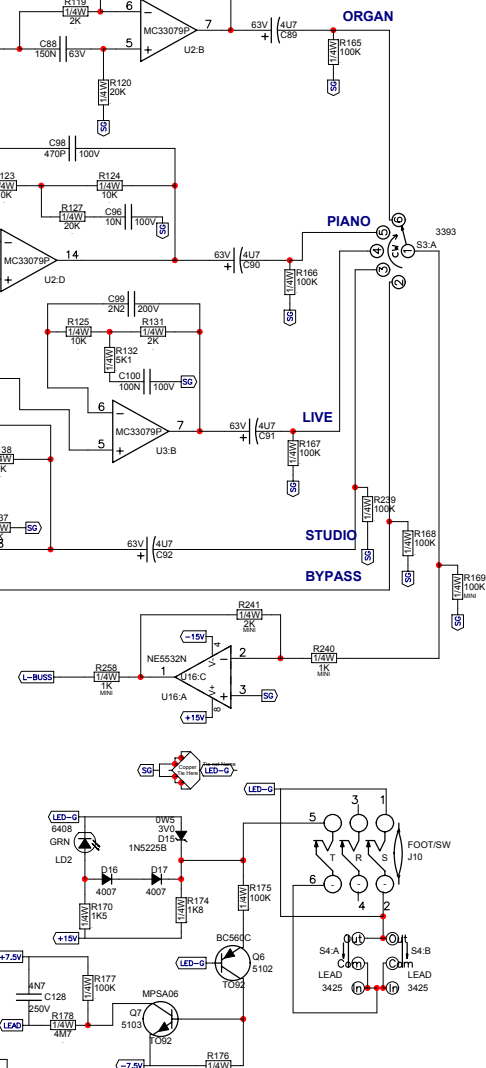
R119
1/4W
2K
6
MC33079P
7
U2:B
5
C88
150N 63V
63V 4U7
C89
ORGAN
R165
1/4W
100K
SG
R120
1/4W
20K
SG
C98
470P 100V
123
1/4W
10K
R124
1/4W
10K
R127
1/4W
20K
C96
10N 100V
SG
MC33079P
14
U2:D
63V 4U7
C90
PIANO
R166
1/4W
100K
SG
6
5
4
3
2
1
C.W.
S3:A
3393
C99
2N2 200V
R125
1/4W
10K
R131
1/4W
2K
R132
1/4W
5K1
C100
100N 100V
SG
6
MC33079P
7
U3:B
5
63V 4U7
C91
LIVE
R167
1/4W
100K
SG
38
1/4W
37
1/4W
SG
R239
1/4W
100K
STUDIO
SG
R168
1/4W
100K
SG
63V 4U7
C92
BYPASS
R169
1/4W
100K
MINI
SG
R241
1/4W
2K
MINI
-15V
4
NE5532N
2
R240
1/4W
1K
MINI
L-BUSS
R258
1/4W
1K
MINI
1
U16:C
3
SG
U16:A
8
+15V
SG
Copper Tie Here
Do not Narrow
LED-G
LED-G
LED-G
6408
GRN
LD2
0W5
3V0
D15
1N5225B
5
3
1
FOOT/SW
J10
T
R
S
D16
4007
D17
4007
6
4
2
R170
1/4W
1K5
R174
1/4W
1K8
R175
1/4W
100K
+15V
BC560C
Q6
5102
TO92
S4:A
Out
Com
In
LEAD
3425
Out
Com
In
S4:B
LEAD
3425
+7.5V
LED-G
R177
1/4W
100K
4N7
C128
250V
MPSA06
Q7
5103
TO92
LEAD
R178
1/4W
4M7
R176
1/4W
-7.5V